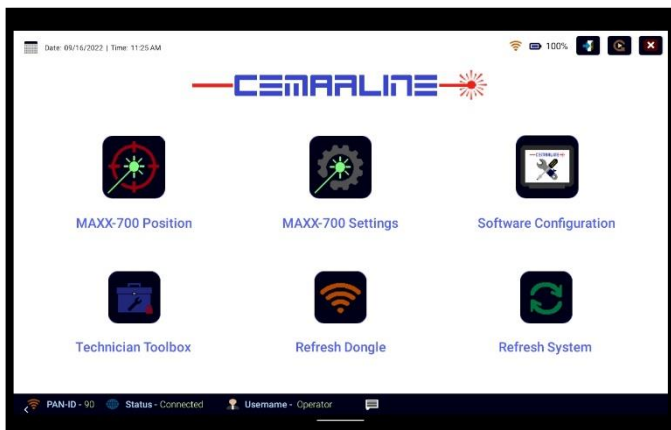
Date: 09/16/2022 | Time: 11:25 AM

100%

CEMAALINE

MAXX-700 Position

MAXX-700 Settings

Software Configuration

Technician Toolbox

Refresh Dongle

Refresh System

PAN-ID - 90 Status - Connected Username - Operator